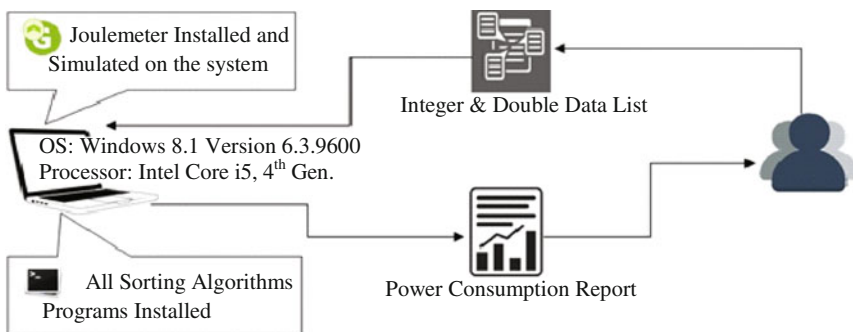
Joulemeter Installed and Simulated on the system

Integer & Double Data List

OS: Windows 8.1 Version 6.3.9600
Processor: Intel Core i5, $4^{th}$ Gen.

All Sorting Algorithms Programs Installed

Power Consumption Report